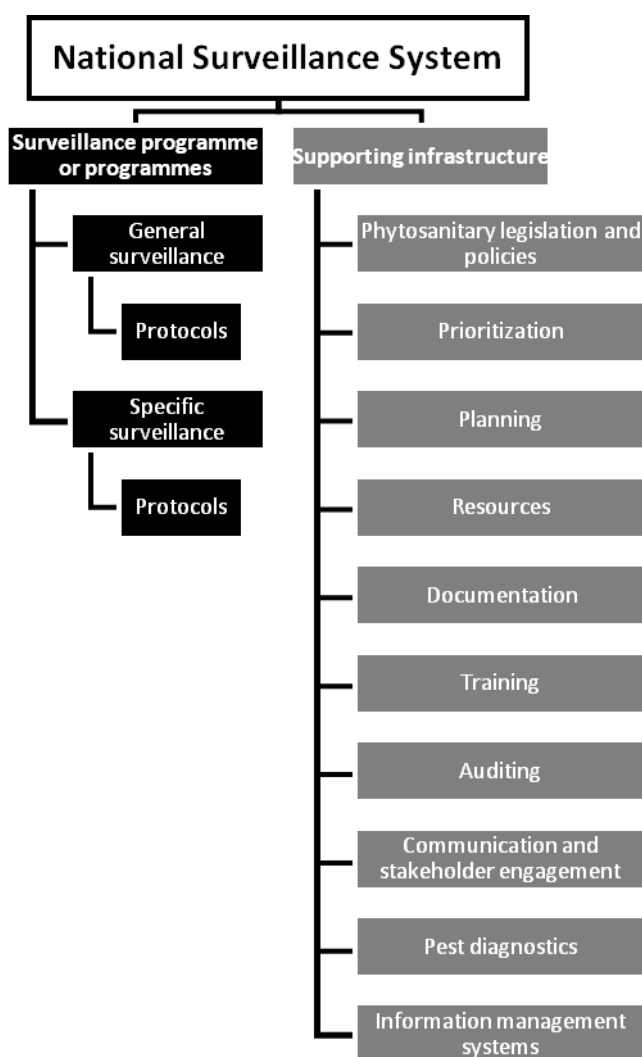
National Surveillance System

Surveillance programme or programmes

General surveillance

Protocols

Specific surveillance

Protocols

Supporting infrastructure

Phytosanitary legislation and policies

Prioritization

Planning

Resources

Documentation

Training

Auditing

Communication and stakeholder engagement

Pest diagnostics

Information management systems